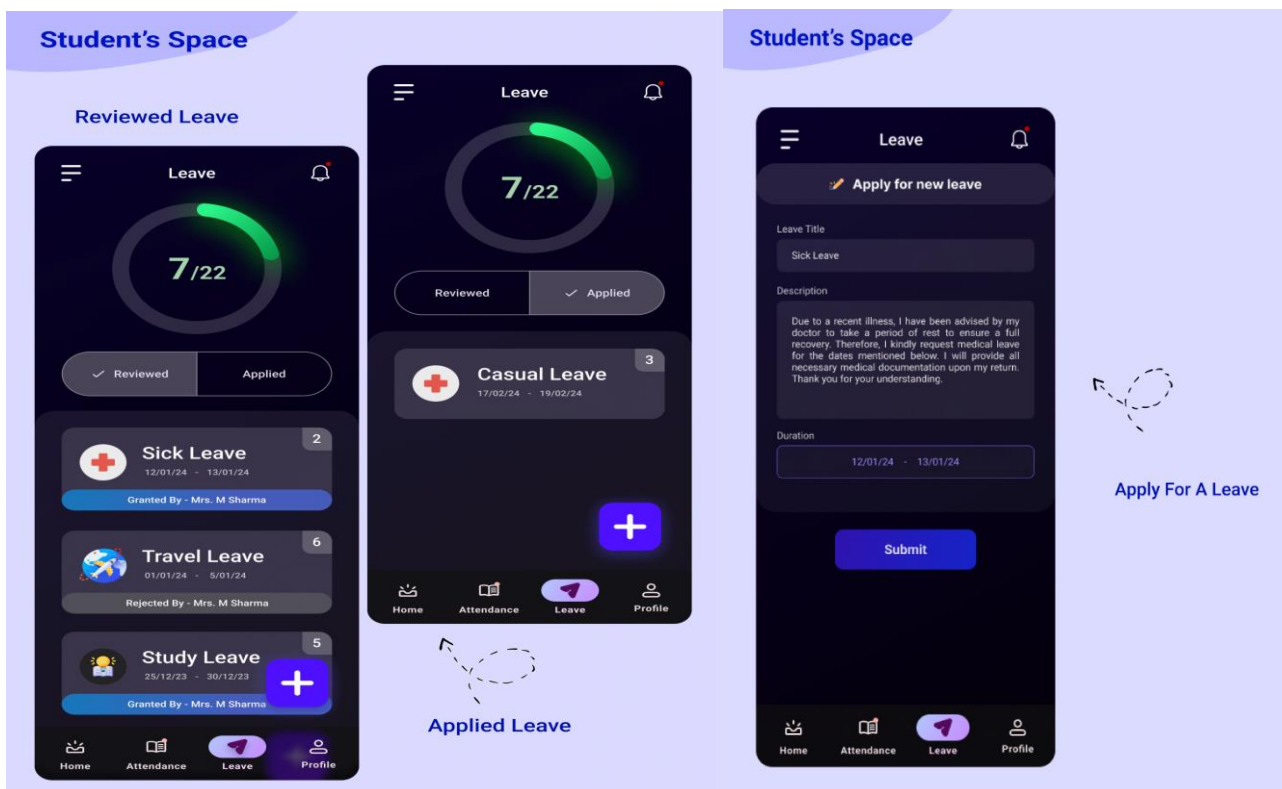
Student's Space

Reviewed Leave

Leave

7/22

Reviewed

Applied

Sick Leave
12/01/24 - 13/01/24
2
Granted By - Mrs. M Sharma

Travel Leave
01/01/24 - 5/01/24
6
Rejected By - Mrs. M Sharma

Study Leave
25/12/23 - 30/12/23
5
Granted By - Mrs. M Sharma

+

Home
Attendance
Leave
Profile

Leave

7/22

Reviewed

Applied

Casual Leave
17/02/24 - 19/02/24
3

+

Home
Attendance
Leave
Profile

Applied Leave

Student's Space

Leave

Apply for new leave

Leave Title

Sick Leave

Description

Due to a recent illness, I have been advised by my doctor to take a period of rest to ensure a full recovery. Therefore, I kindly request medical leave for the dates mentioned below. I will provide all necessary medical documentation upon my return. Thank you for your understanding.

Duration

12/01/24 - 13/01/24

Submit

Home
Attendance
Leave
Profile

Apply For A Leave